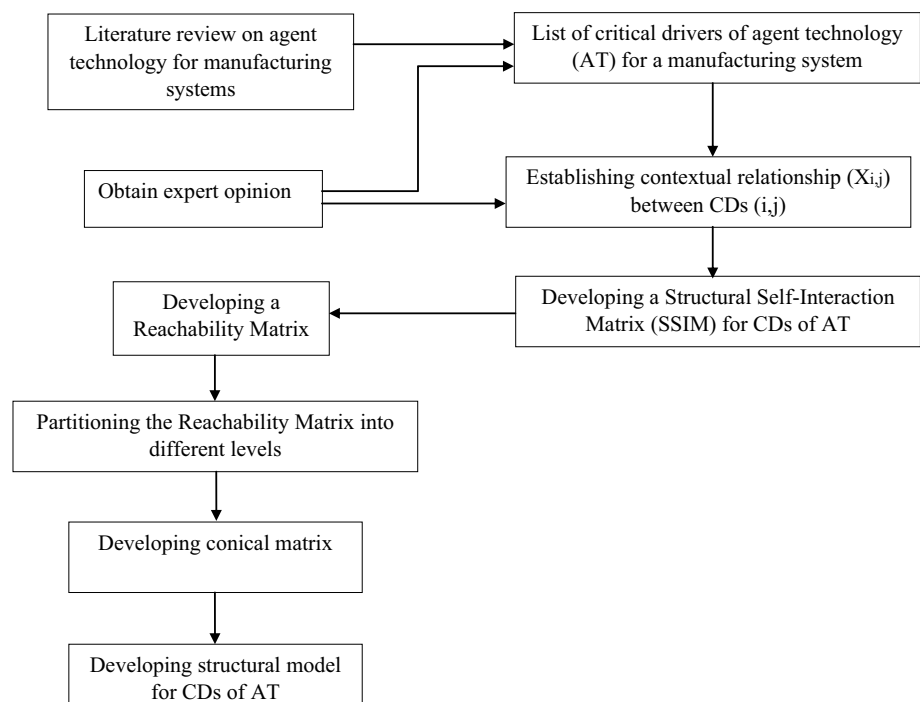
Literature review on agent technology for manufacturing systems

List of critical drivers of agent technology (AT) for a manufacturing system

Obtain expert opinion

Establishing contextual relationship ($X_{i,j}$) between CDs (i,j)

Developing a Reachability Matrix

Developing a Structural Self-Interaction Matrix (SSIM) for CDs of AT

Partitioning the Reachability Matrix into different levels

Developing conical matrix

Developing structural model for CDs of AT